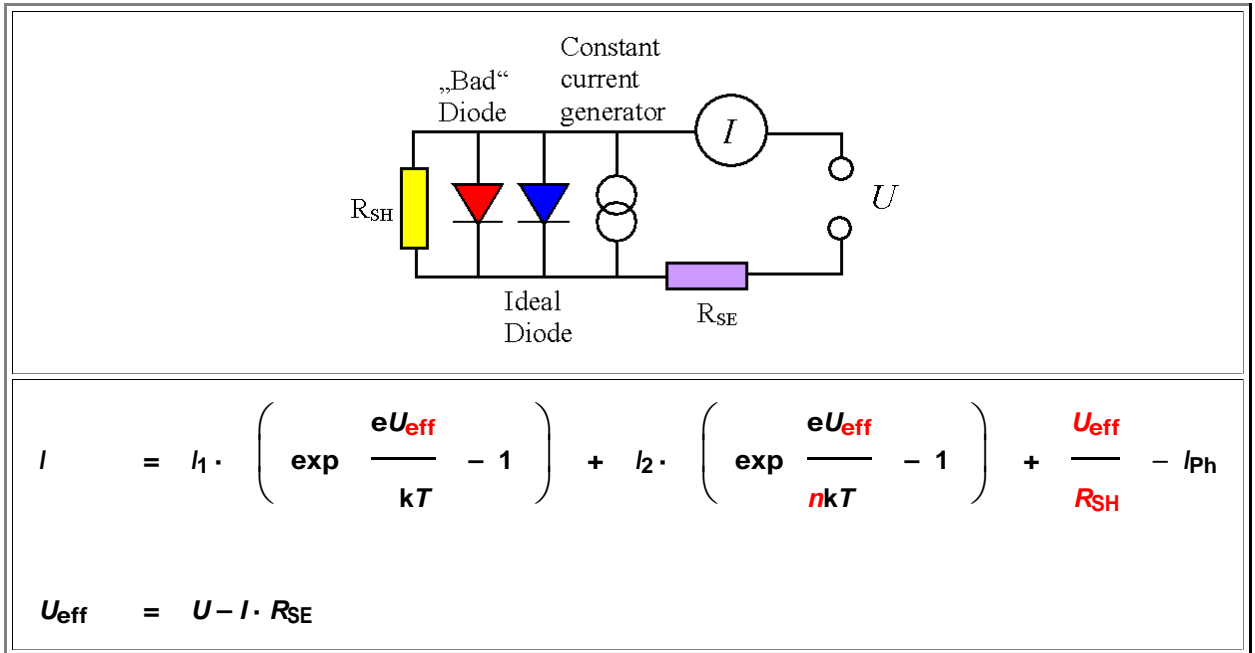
„Bad“
Diode

Constant
current
generator

$I$

$R_{SH}$

$U$

Ideal
Diode

$R_{SE}$

$I = I_1 \cdot \left( \exp \frac{eU_{eff}}{kT} - 1 \right) + I_2 \cdot \left( \exp \frac{eU_{eff}}{nkT} - 1 \right) + \frac{U_{eff}}{R_{SH}} - I_{Ph}$

$U_{eff} = U - I \cdot R_{SE}$